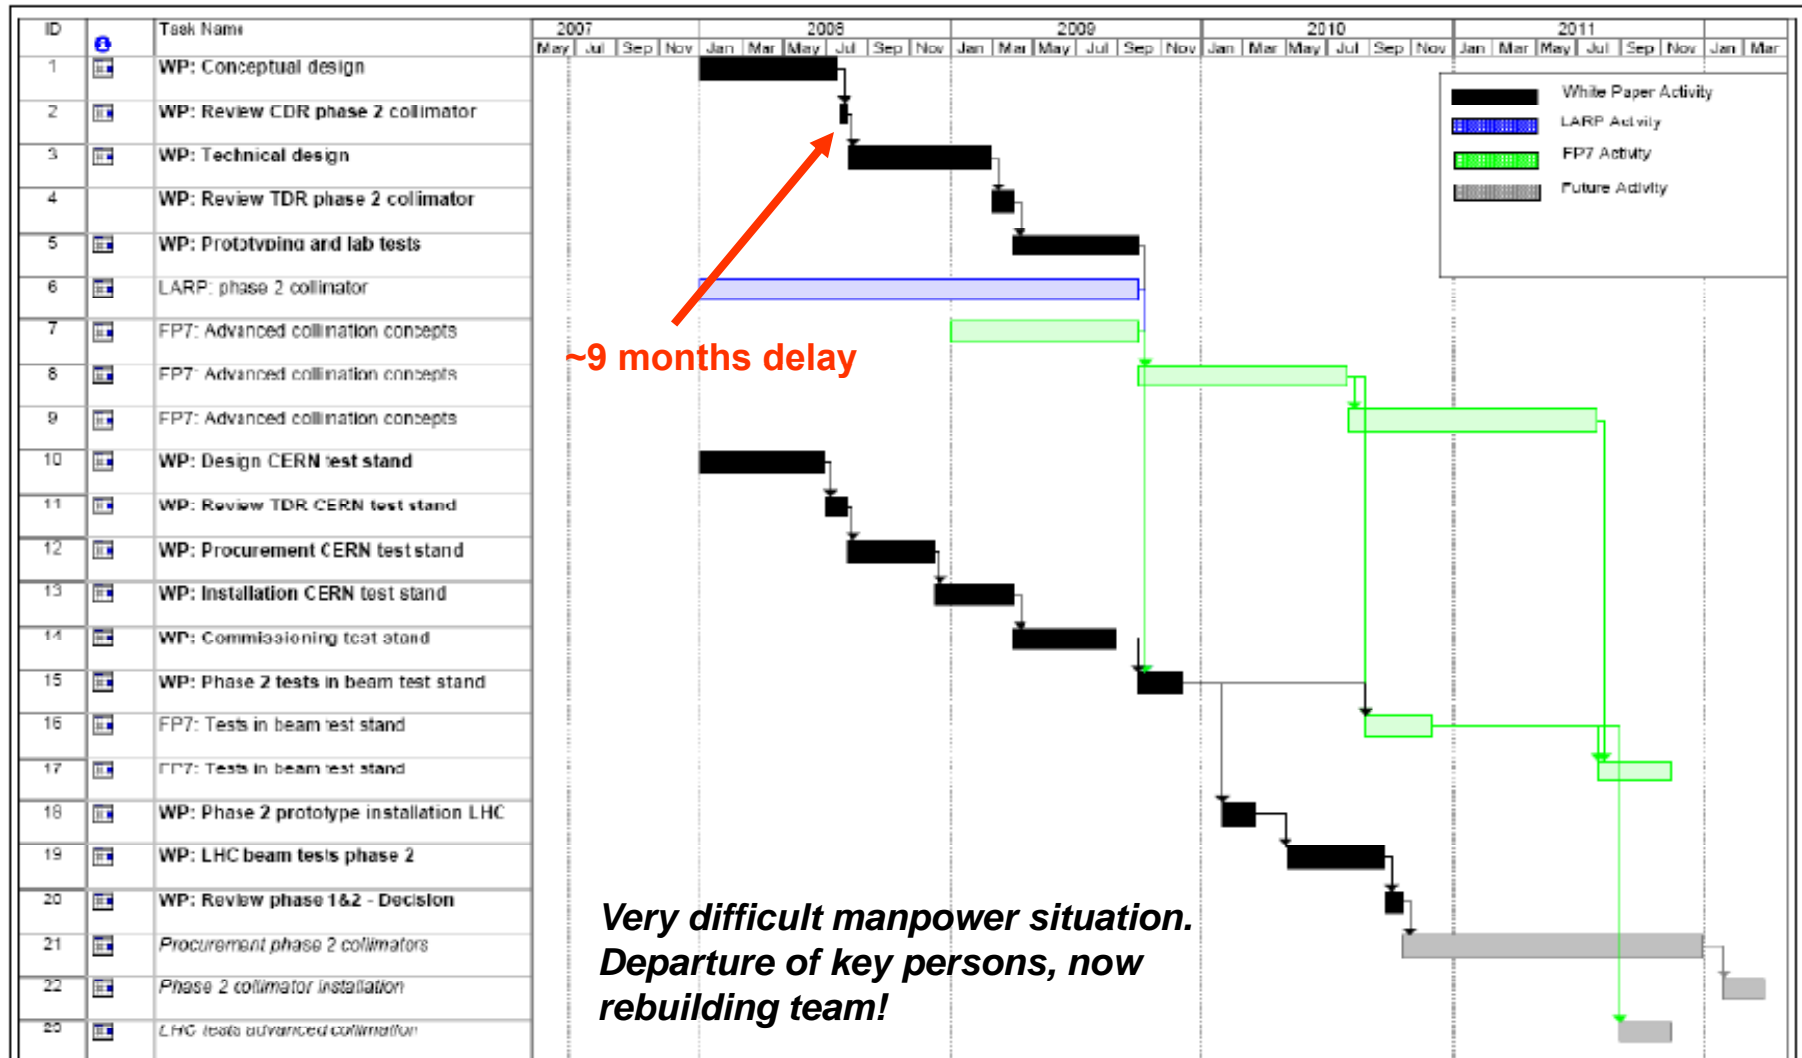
| ID | | Task Name |
|---|---|---|
| 1 | | WP: Conceptual design |
| 2 | | WP: Review CDR phase 2 collimator |
| 3 | | WP: Technical design |
| 4 | | WP: Review TDR phase 2 collimator |
| 5 | | WP: Prototyping and lab tests |
| 6 | | LARP: phase 2 collimator |
| 7 | | FP7: Advanced collimation concepts |
| 8 | | FP7: Advanced collimation concepts |
| 9 | | FP7: Advanced collimation concepts |
| 10 | | WP: Design CERN test stand |
| 11 | | WP: Review TDR CERN test stand |
| 12 | | WP: Procurement CERN test stand |
| 13 | | WP: Installation CERN test stand |
| 14 | | WP: Commissioning test stand |
| 15 | | WP: Phase 2 tests in beam test stand |
| 16 | | FP7: Tests in beam test stand |
| 17 | | FP7: Tests in beam test stand |
| 18 | | WP: Phase 2 prototype installation LHC |
| 19 | | WP: LHC beam tests phase 2 |
| 20 | | WP: Review phase 1&2 - Decision |
| 21 | | Procurement phase 2 collimators |
| 22 | | Phase 2 collimator installation |
| 23 | | LHC tests advanced collimation |

2007 2008 2009 2010 2011
May Jul Sep Nov Jan Mar May Jul Sep Nov Jan Mar May Jul Sep Nov Jan Mar May Jul Sep Nov Jan Mar May Jul Sep Nov Jan Mar

White Paper Activity
LARP Activity
FP7 Activity
Future Activity

~9 months delay

Very difficult manpower situation. Departure of key persons, now rebuilding team!